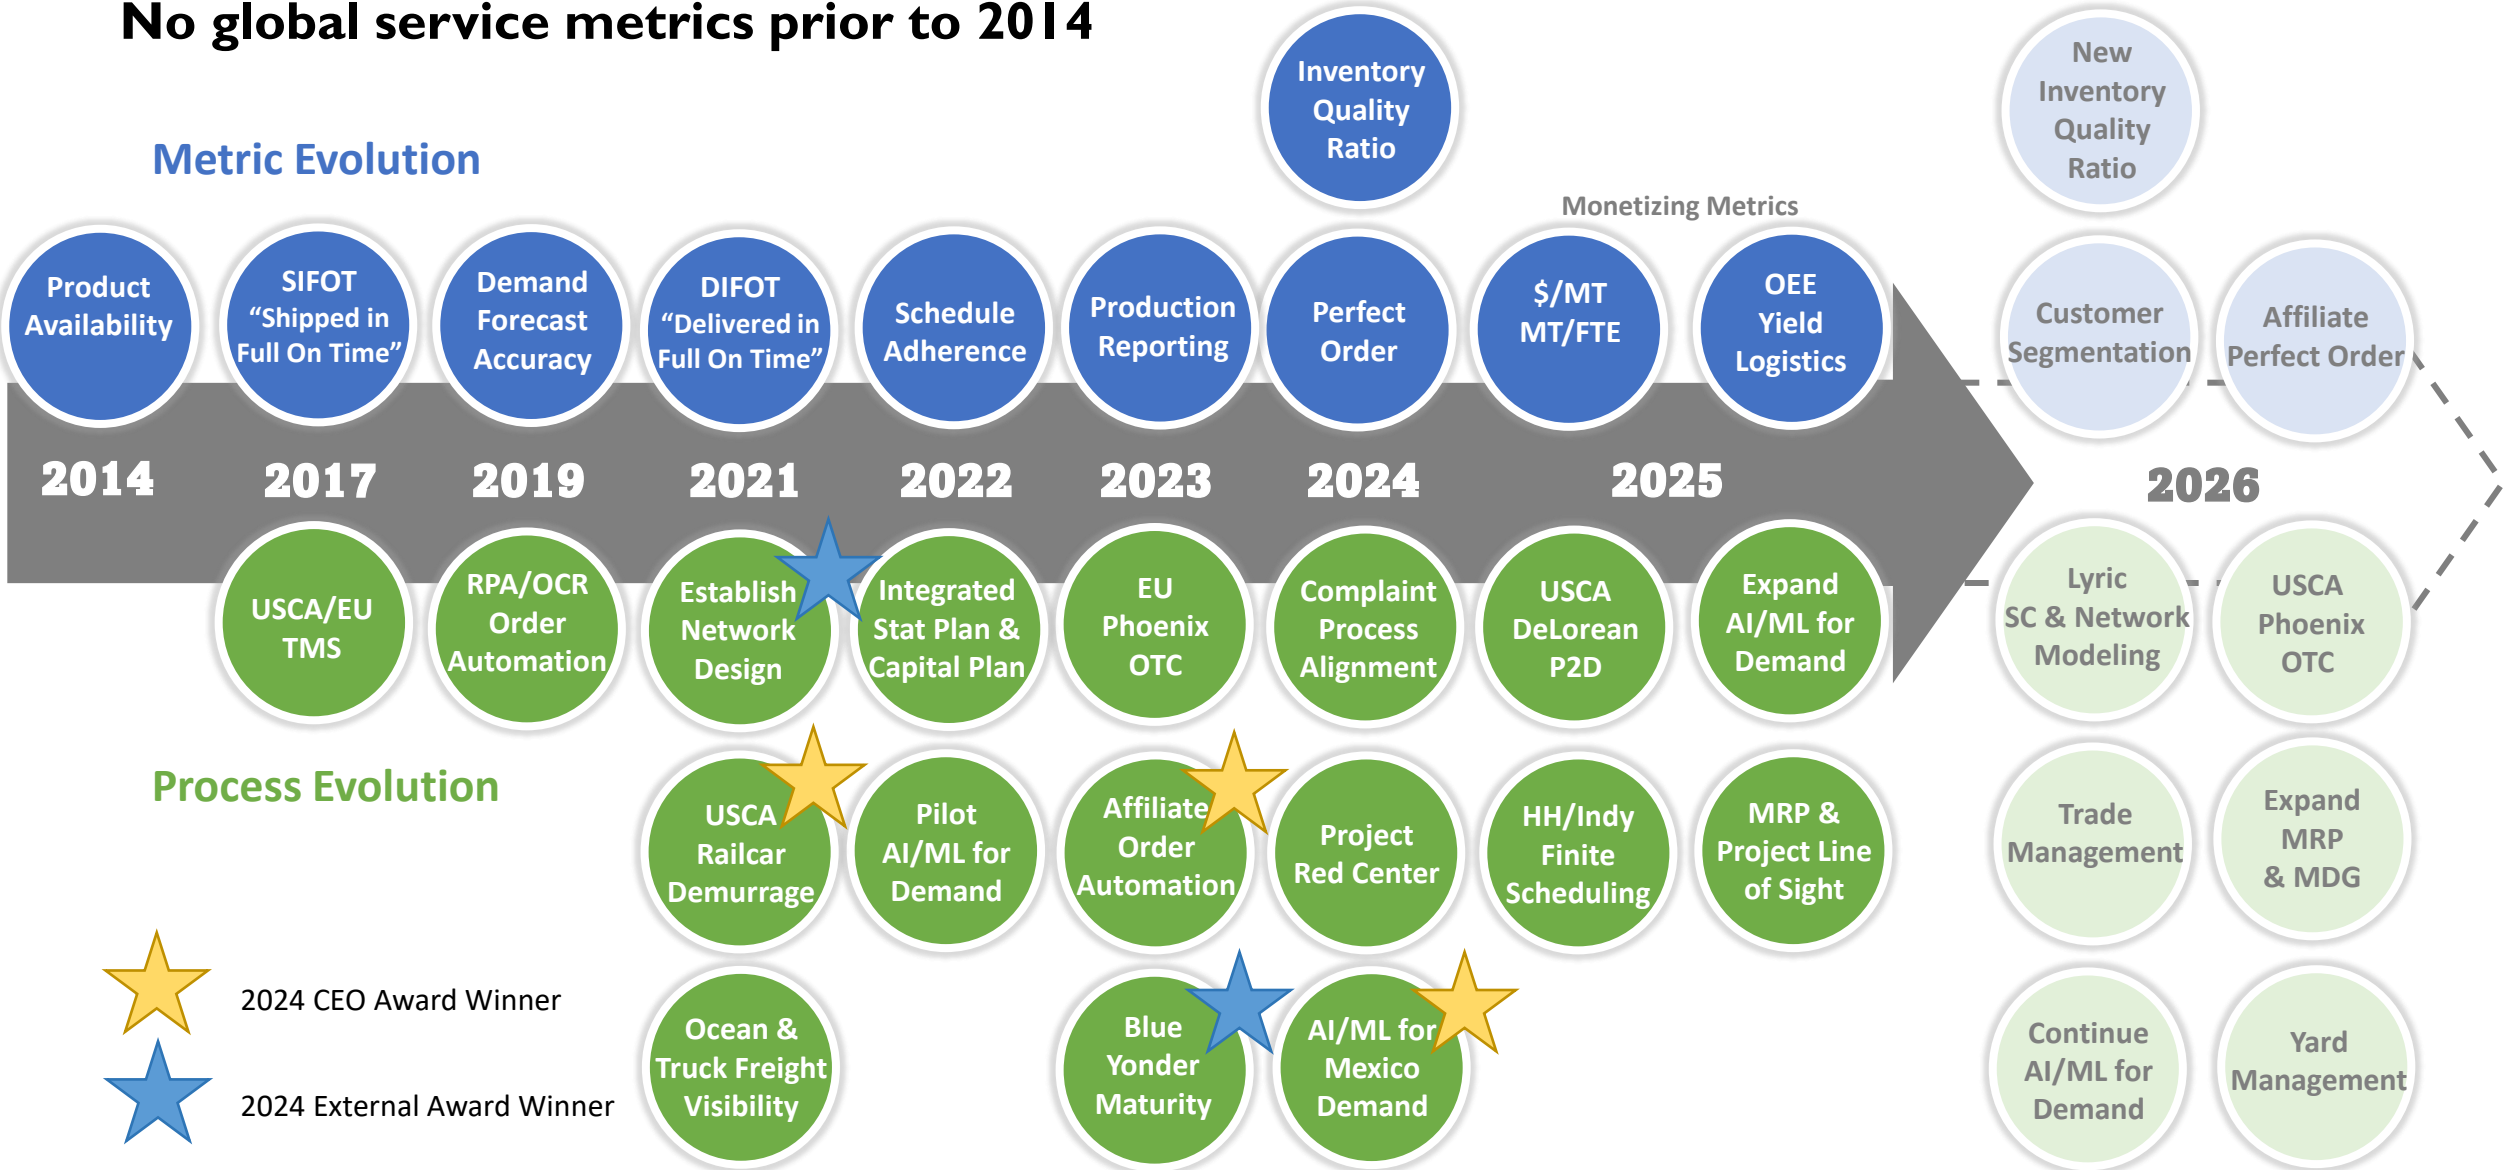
No global service metrics prior to 2014

Metric Evolution

Inventory Quality Ratio

New Inventory Quality Ratio

Monetizing Metrics

Product Availability

SIFOT "Shipped in Full On Time"

Demand Forecast Accuracy

DIFOT "Delivered in Full On Time"

Schedule Adherence

Production Reporting

Perfect Order

$/MT MT/FTE

OEE Yield Logistics

Customer Segmentation

Affiliate Perfect Order

2014 2017 2019 2021 2022 2023 2024 2025 2026

USCA/EU TMS

RPA/OCR Order Automation

Establish Network Design

Integrated Stat Plan & Capital Plan

EU Phoenix OTC

Complaint Process Alignment

USCA DeLorean P2D

Expand AI/ML for Demand

Lyric SC & Network Modeling

USCA Phoenix OTC

Process Evolution

USCA Railcar Demurrage

Pilot AI/ML for Demand

Affiliate Order Automation

Project Red Center

HH/Indy Finite Scheduling

MRP & Project Line of Sight

Trade Management

Expand MRP & MDG

2024 CEO Award Winner

2024 External Award Winner

Ocean & Truck Freight Visibility

Blue Yonder Maturity

AI/ML for Mexico Demand

Continue AI/ML for Demand

Yard Management